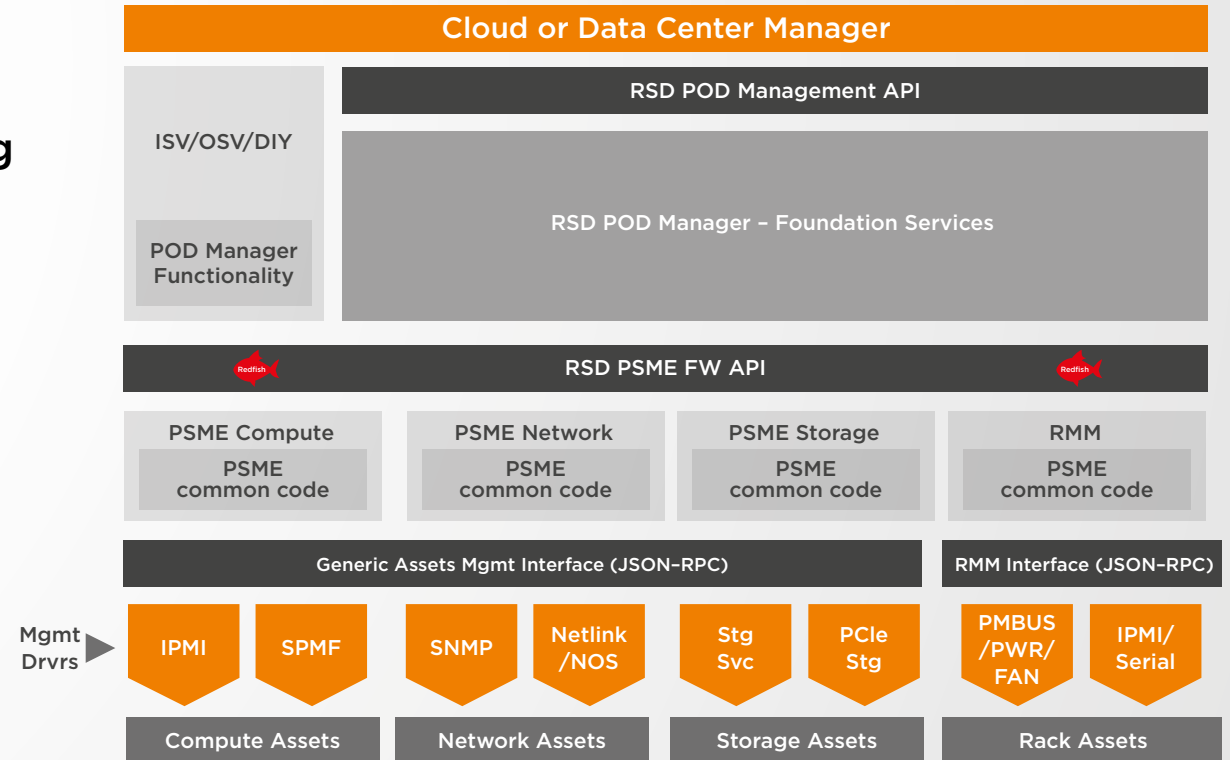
g

Cloud or Data Center Manager

ISV/OSV/DIY

POD Manager Functionality

RSD POD Management API

RSD POD Manager – Foundation Services

Redfish

RSD PSME FW API

Redfish

PSME Compute

PSME common code

PSME Network

PSME common code

PSME Storage

PSME common code

RMM

PSME common code

Generic Assets Mgmt Interface (JSON-RPC)

RMM Interface (JSON-RPC)

Mgmt Drvrs

IPMI

SPMF

SNMP

Netlink /NOS

Stg Svc

PCIe Stg

PMBUS /PWR/ FAN

IPMI/ Serial

Compute Assets

Network Assets

Storage Assets

Rack Assets